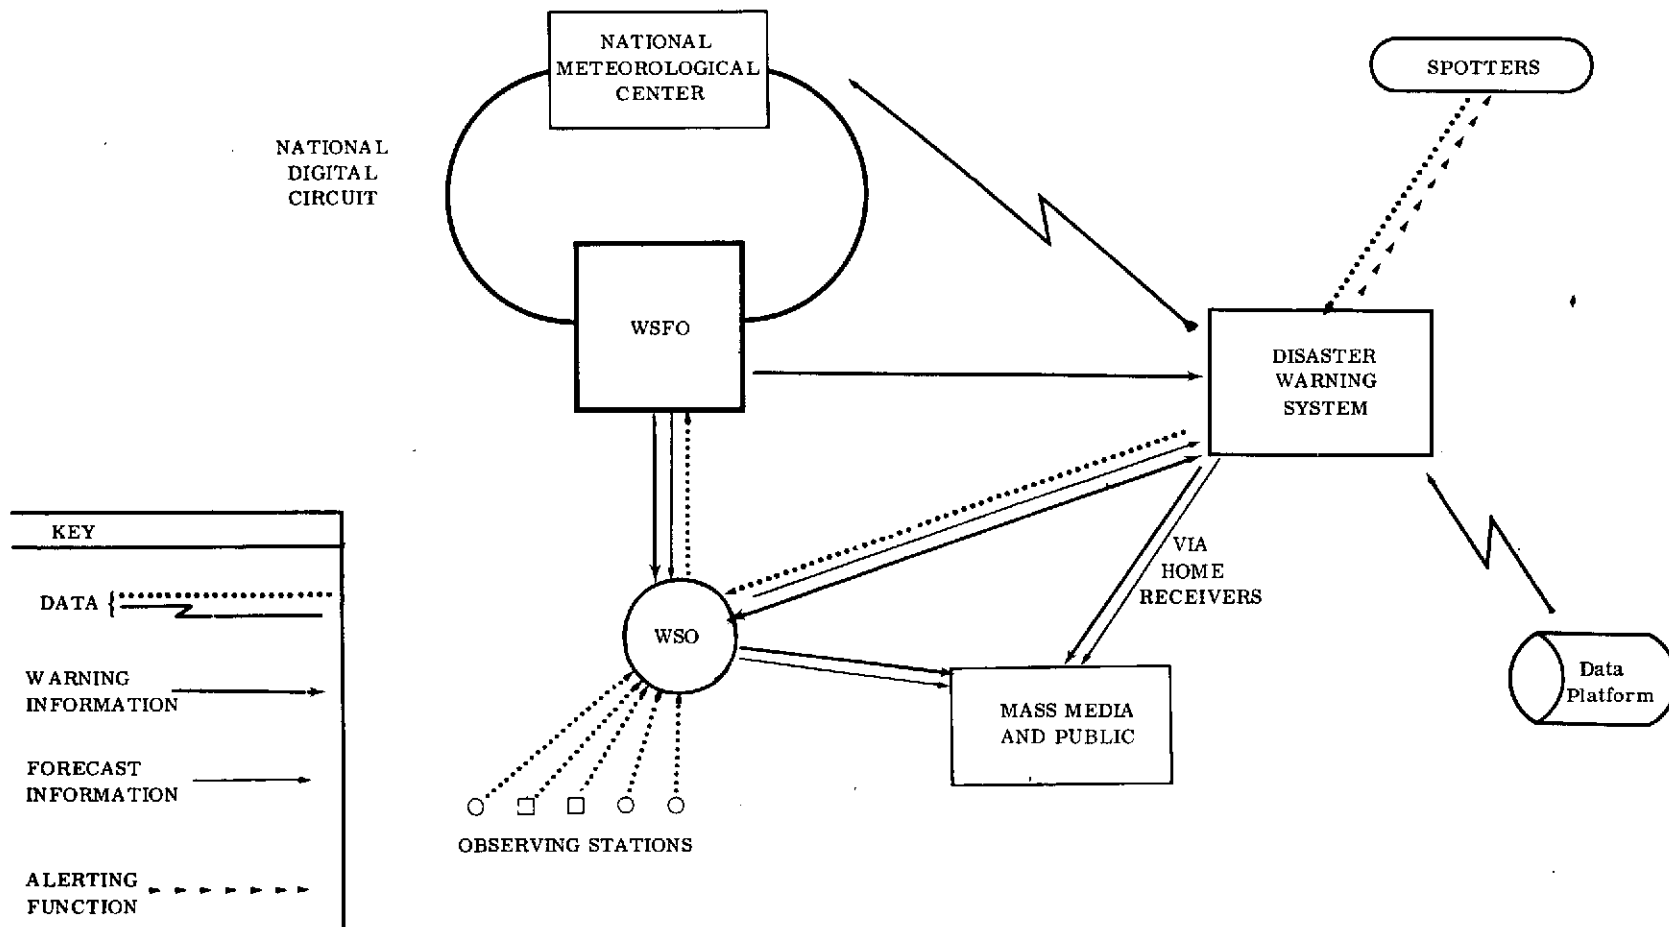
NATIONAL METEOROLOGICAL CENTER

SPOTTERS

NATIONAL DIGITAL CIRCUIT

WSFO

DISASTER WARNING SYSTEM

KEY

DATA

WARNING INFORMATION

FORECAST INFORMATION

ALERTING FUNCTION

WSO

VIA HOME RECEIVERS

Data Platform

MASS MEDIA AND PUBLIC

OBSERVING STATIONS